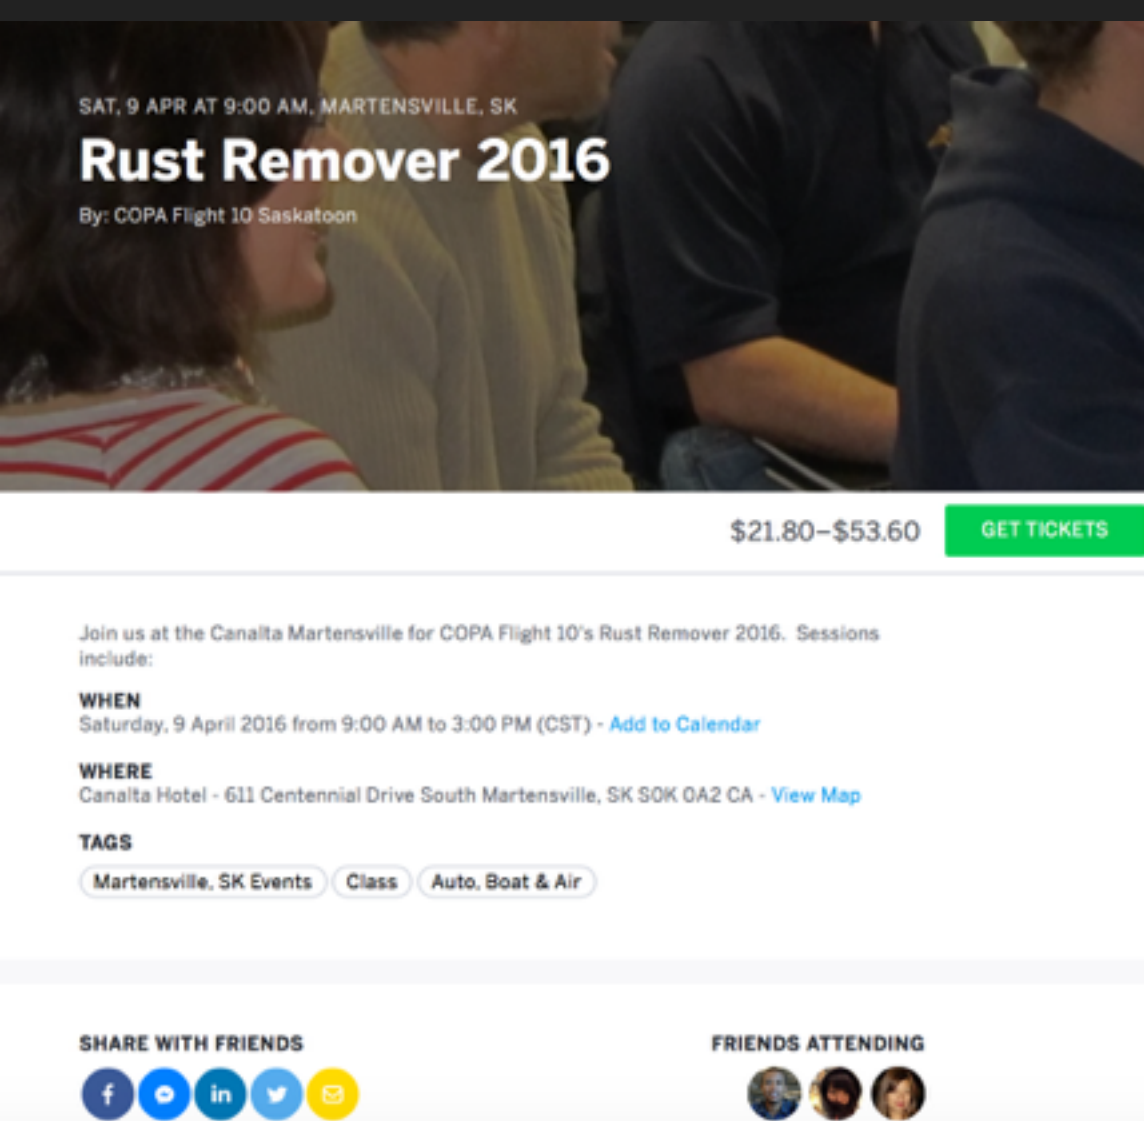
SAT, 9 APR AT 9:00 AM, MARTENSVILLE, SK

Rust Remover 2016

By: COPA Flight 10 Saskatoon

$21.80–$53.60

GET TICKETS

Join us at the Canalta Martensville for COPA Flight 10's Rust Remover 2016. Sessions include:

WHEN
Saturday, 9 April 2016 from 9:00 AM to 3:00 PM (CST) - Add to Calendar

WHERE
Canalta Hotel - 611 Centennial Drive South Martensville, SK S0K 0A2 CA - View Map

TAGS
Martensville, SK Events
Class
Auto, Boat & Air

SHARE WITH FRIENDS

f in

FRIENDS ATTENDING